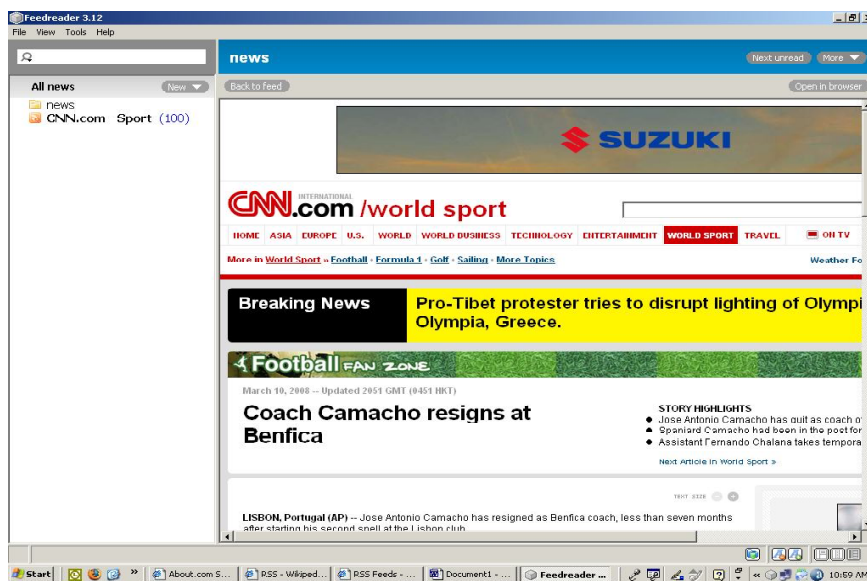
Feedreader 3.12

File View Tools Help

All news New

news

CNN.com Sport (100)

news

Next unread More

Back to feed

Open in browser

SUZUKI

INTERNATIONAL

CNN.com /world sport

HOME ASIA EUROPE U.S. WORLD WORLD BUSINESS TECHNOLOGY ENTERTAINMENT WORLD SPORT TRAVEL ON TV

More in World Sport » Football • Formula 1 • Golf • Sailing • More Topics

Weather Fo

Breaking News

Pro-Tibet protester tries to disrupt lighting of Olympi Olympia, Greece.

Football FAN ZONE

March 10, 2008 -- Updated 2051 GMT (0451 HKT)

Coach Camacho resigns at Benfica

STORY HIGHLIGHTS

• Jose Antonio Camacho has quit as coach o

• Spaniard Camacho had been in the post for

• Assistant Fernando Chalana takes tempora

Next Article in World Sport »

TEXT SIZE

LISBON, Portugal (AP) -- Jose Antonio Camacho has resigned as Benfica coach, less than seven months after starting his second spell at the Lisbon club.

Start | About.com S... | RSS - Wikiped... | RSS Feeds - ... | Document1 - ... | Feedreader ... | 10:59 AM